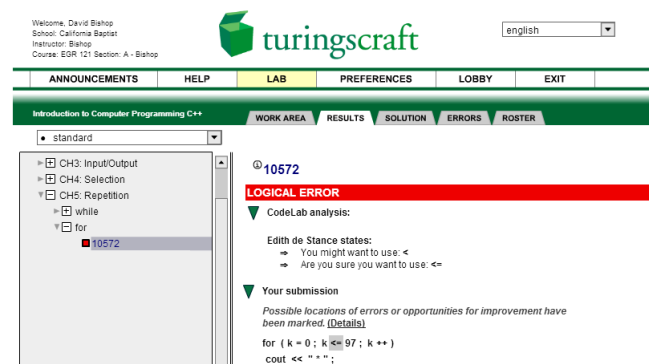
Welcome, David Bishop
School: California Baptist
Instructor: Bishop
Course: EGR 121 Section: A - Bishop

turingscraft

english

ANNOUNCEMENTS | HELP | LAB | PREFERENCES | LOBBY | EXIT

Introduction to Computer Programming C++

WORK AREA | RESULTS | SOLUTION | ERRORS | ROSTER

• standard

CH3: Input/Output
CH4: Selection
CH5: Repetition
while
for
10572

10572

LOGICAL ERROR

CodeLab analysis:

Edith de Stance states:
⇒ You might want to use: <
⇒ Are you sure you want to use: <=

Your submission

Possible locations of errors or opportunities for improvement have been marked. (Details)

for ( k = 0 ; k <= 97 ; k ++ )
cout << " " ;